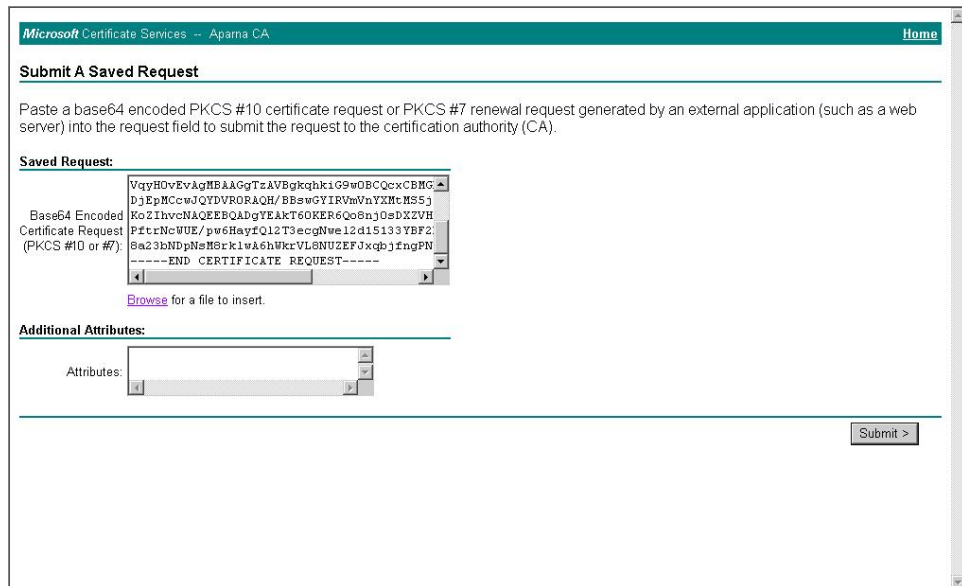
Microsoft Certificate Services -- Aparna CA Home

Submit A Saved Request

Paste a base64 encoded PKCS #10 certificate request or PKCS #7 renewal request generated by an external application (such as a web server) into the request field to submit the request to the certification authority (CA).

Saved Request:

Base64 Encoded Certificate Request (PKCS #10 or #7):

VqyHOvEvAgMBAAGgTzAVBgkqhkiG9w0BCQcxCBMG
DjEpMCcwJQYDVR0RAQH/BBswGYIRVmVnYXMtMS5j
KoZIhvcNAQEEBQADgYEAkT6OKER6Qo8nj0sDXZVH
PftrNcWUE/pw6HayfQ12T3ecgNwe12d15133YBF2
8a23bNDpNsM8rk1wA6hWkrVL8NUZEFJxqbjfngPN
-----END CERTIFICATE REQUEST-----

Browse for a file to insert.

Additional Attributes:

Attributes:

Submit >